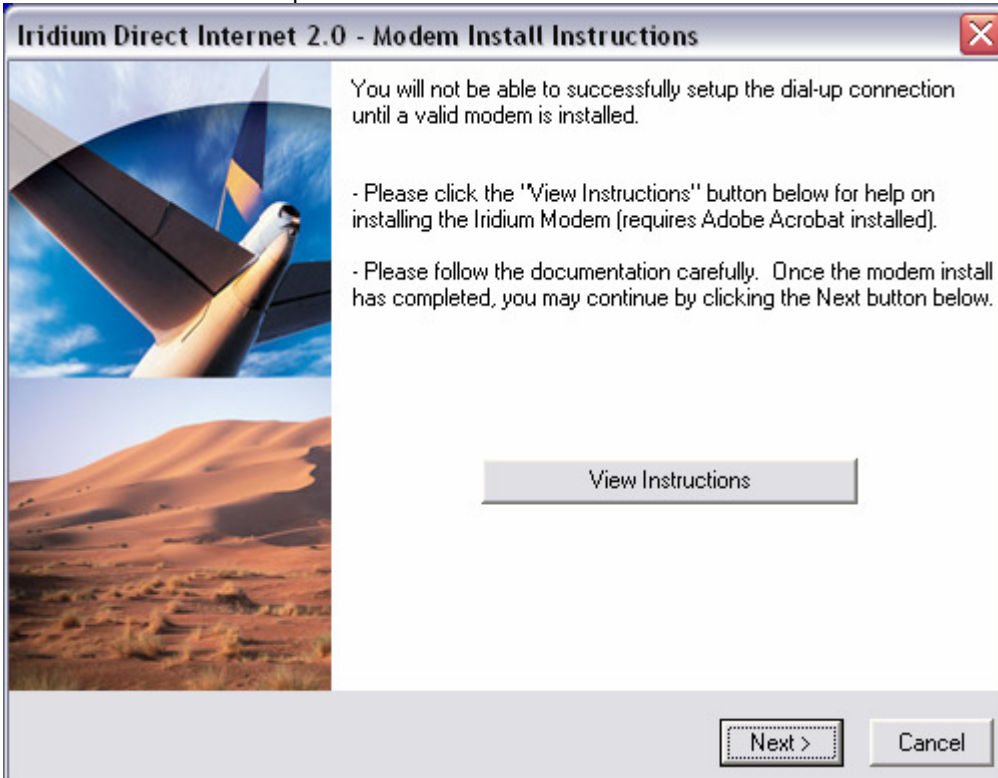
Iridium Direct Internet 2.0 - Modem Install Instructions

You will not be able to successfully setup the dial-up connection until a valid modem is installed.

- Please click the "View Instructions" button below for help on installing the Iridium Modem (requires Adobe Acrobat installed).

- Please follow the documentation carefully. Once the modem install has completed, you may continue by clicking the Next button below.

View Instructions

Next >

Cancel